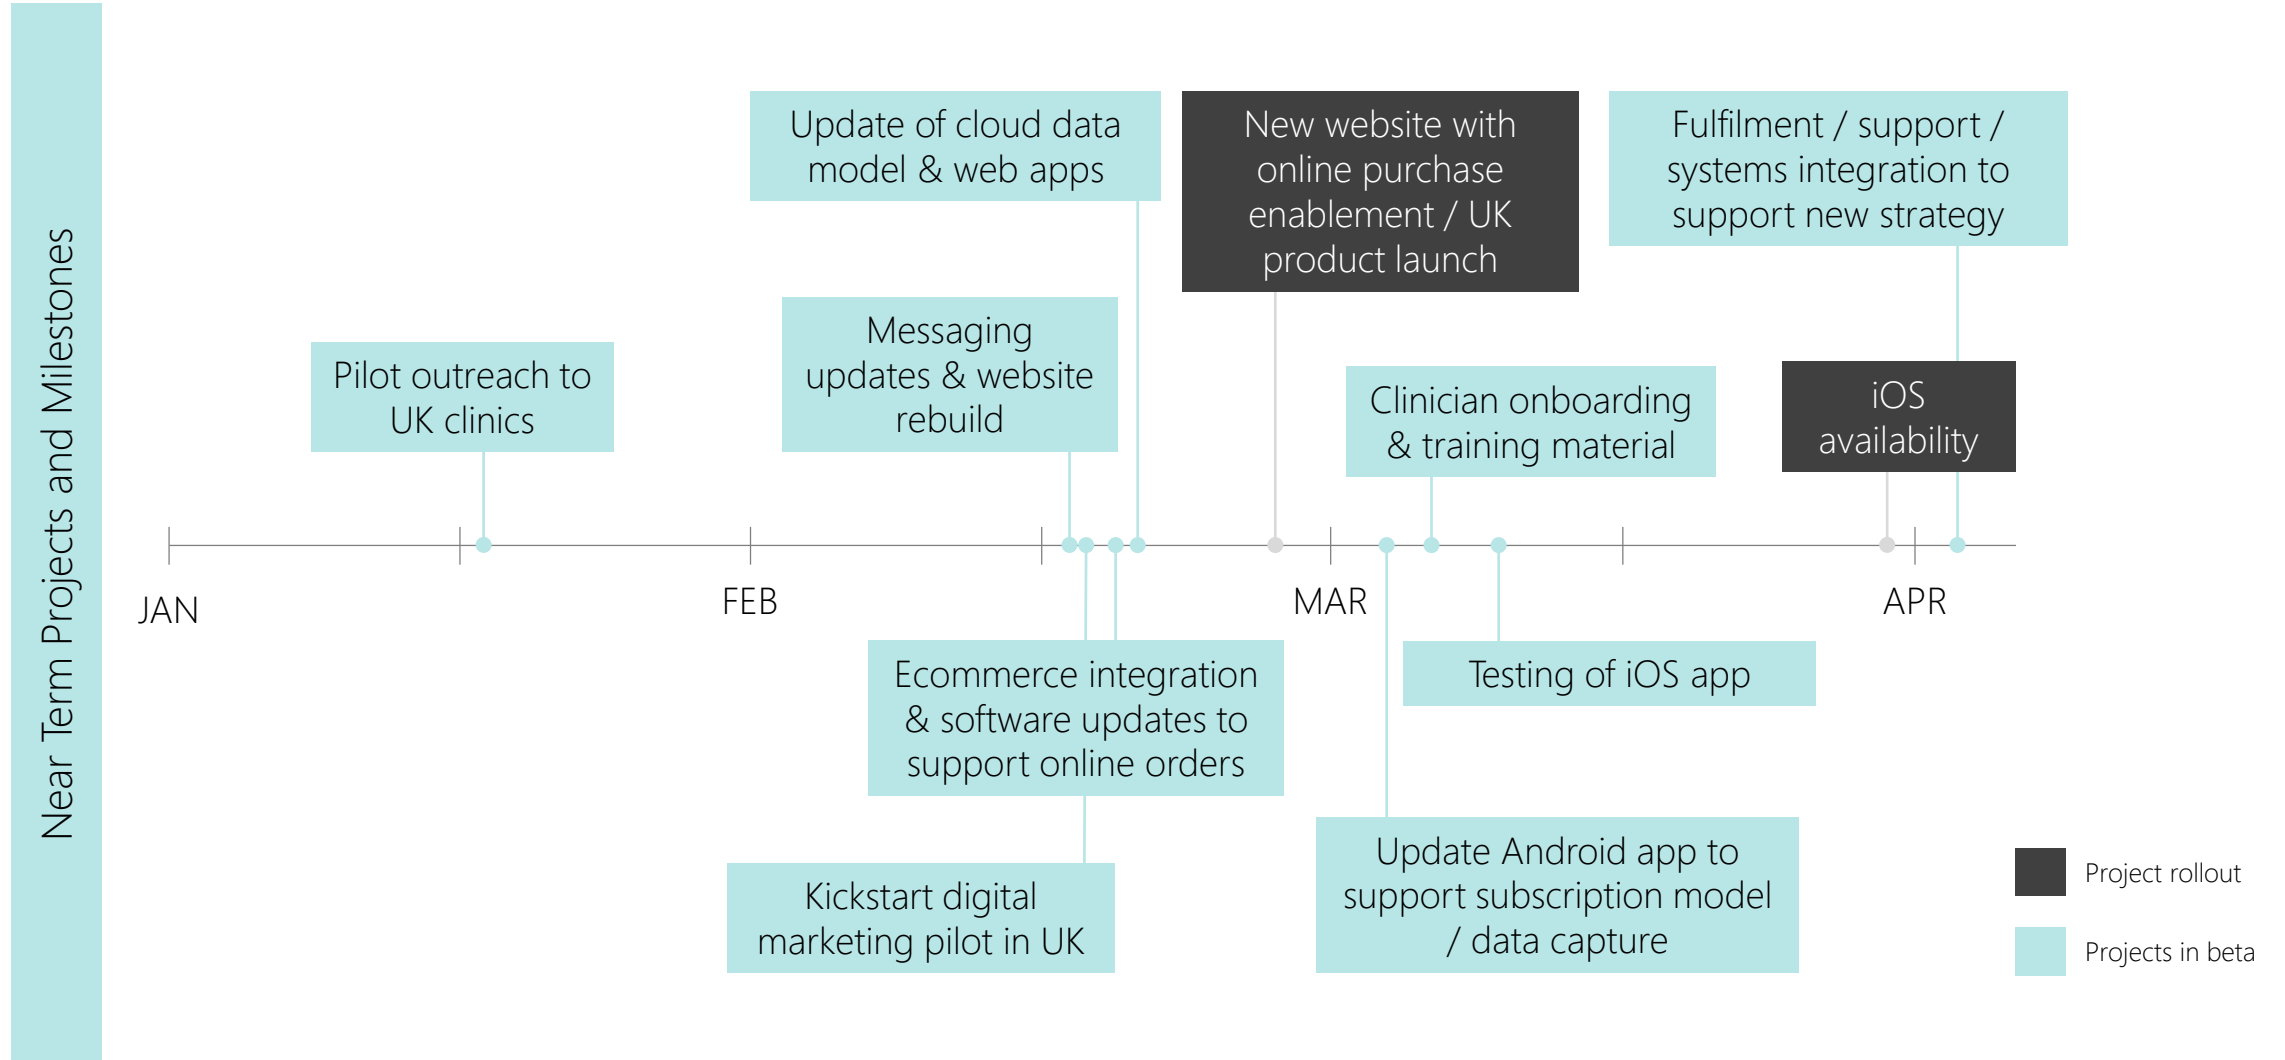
Near Term Projects and Milestones

Update of cloud data model & web apps

New website with online purchase enablement / UK product launch

Fulfilment / support / systems integration to support new strategy

Messaging updates & website rebuild

Pilot outreach to UK clinics

Clinician onboarding & training material

iOS availability

JAN

FEB

MAR

APR

Ecommerce integration & software updates to support online orders

Testing of iOS app

Kickstart digital marketing pilot in UK

Update Android app to support subscription model / data capture

Project rollout

Projects in beta